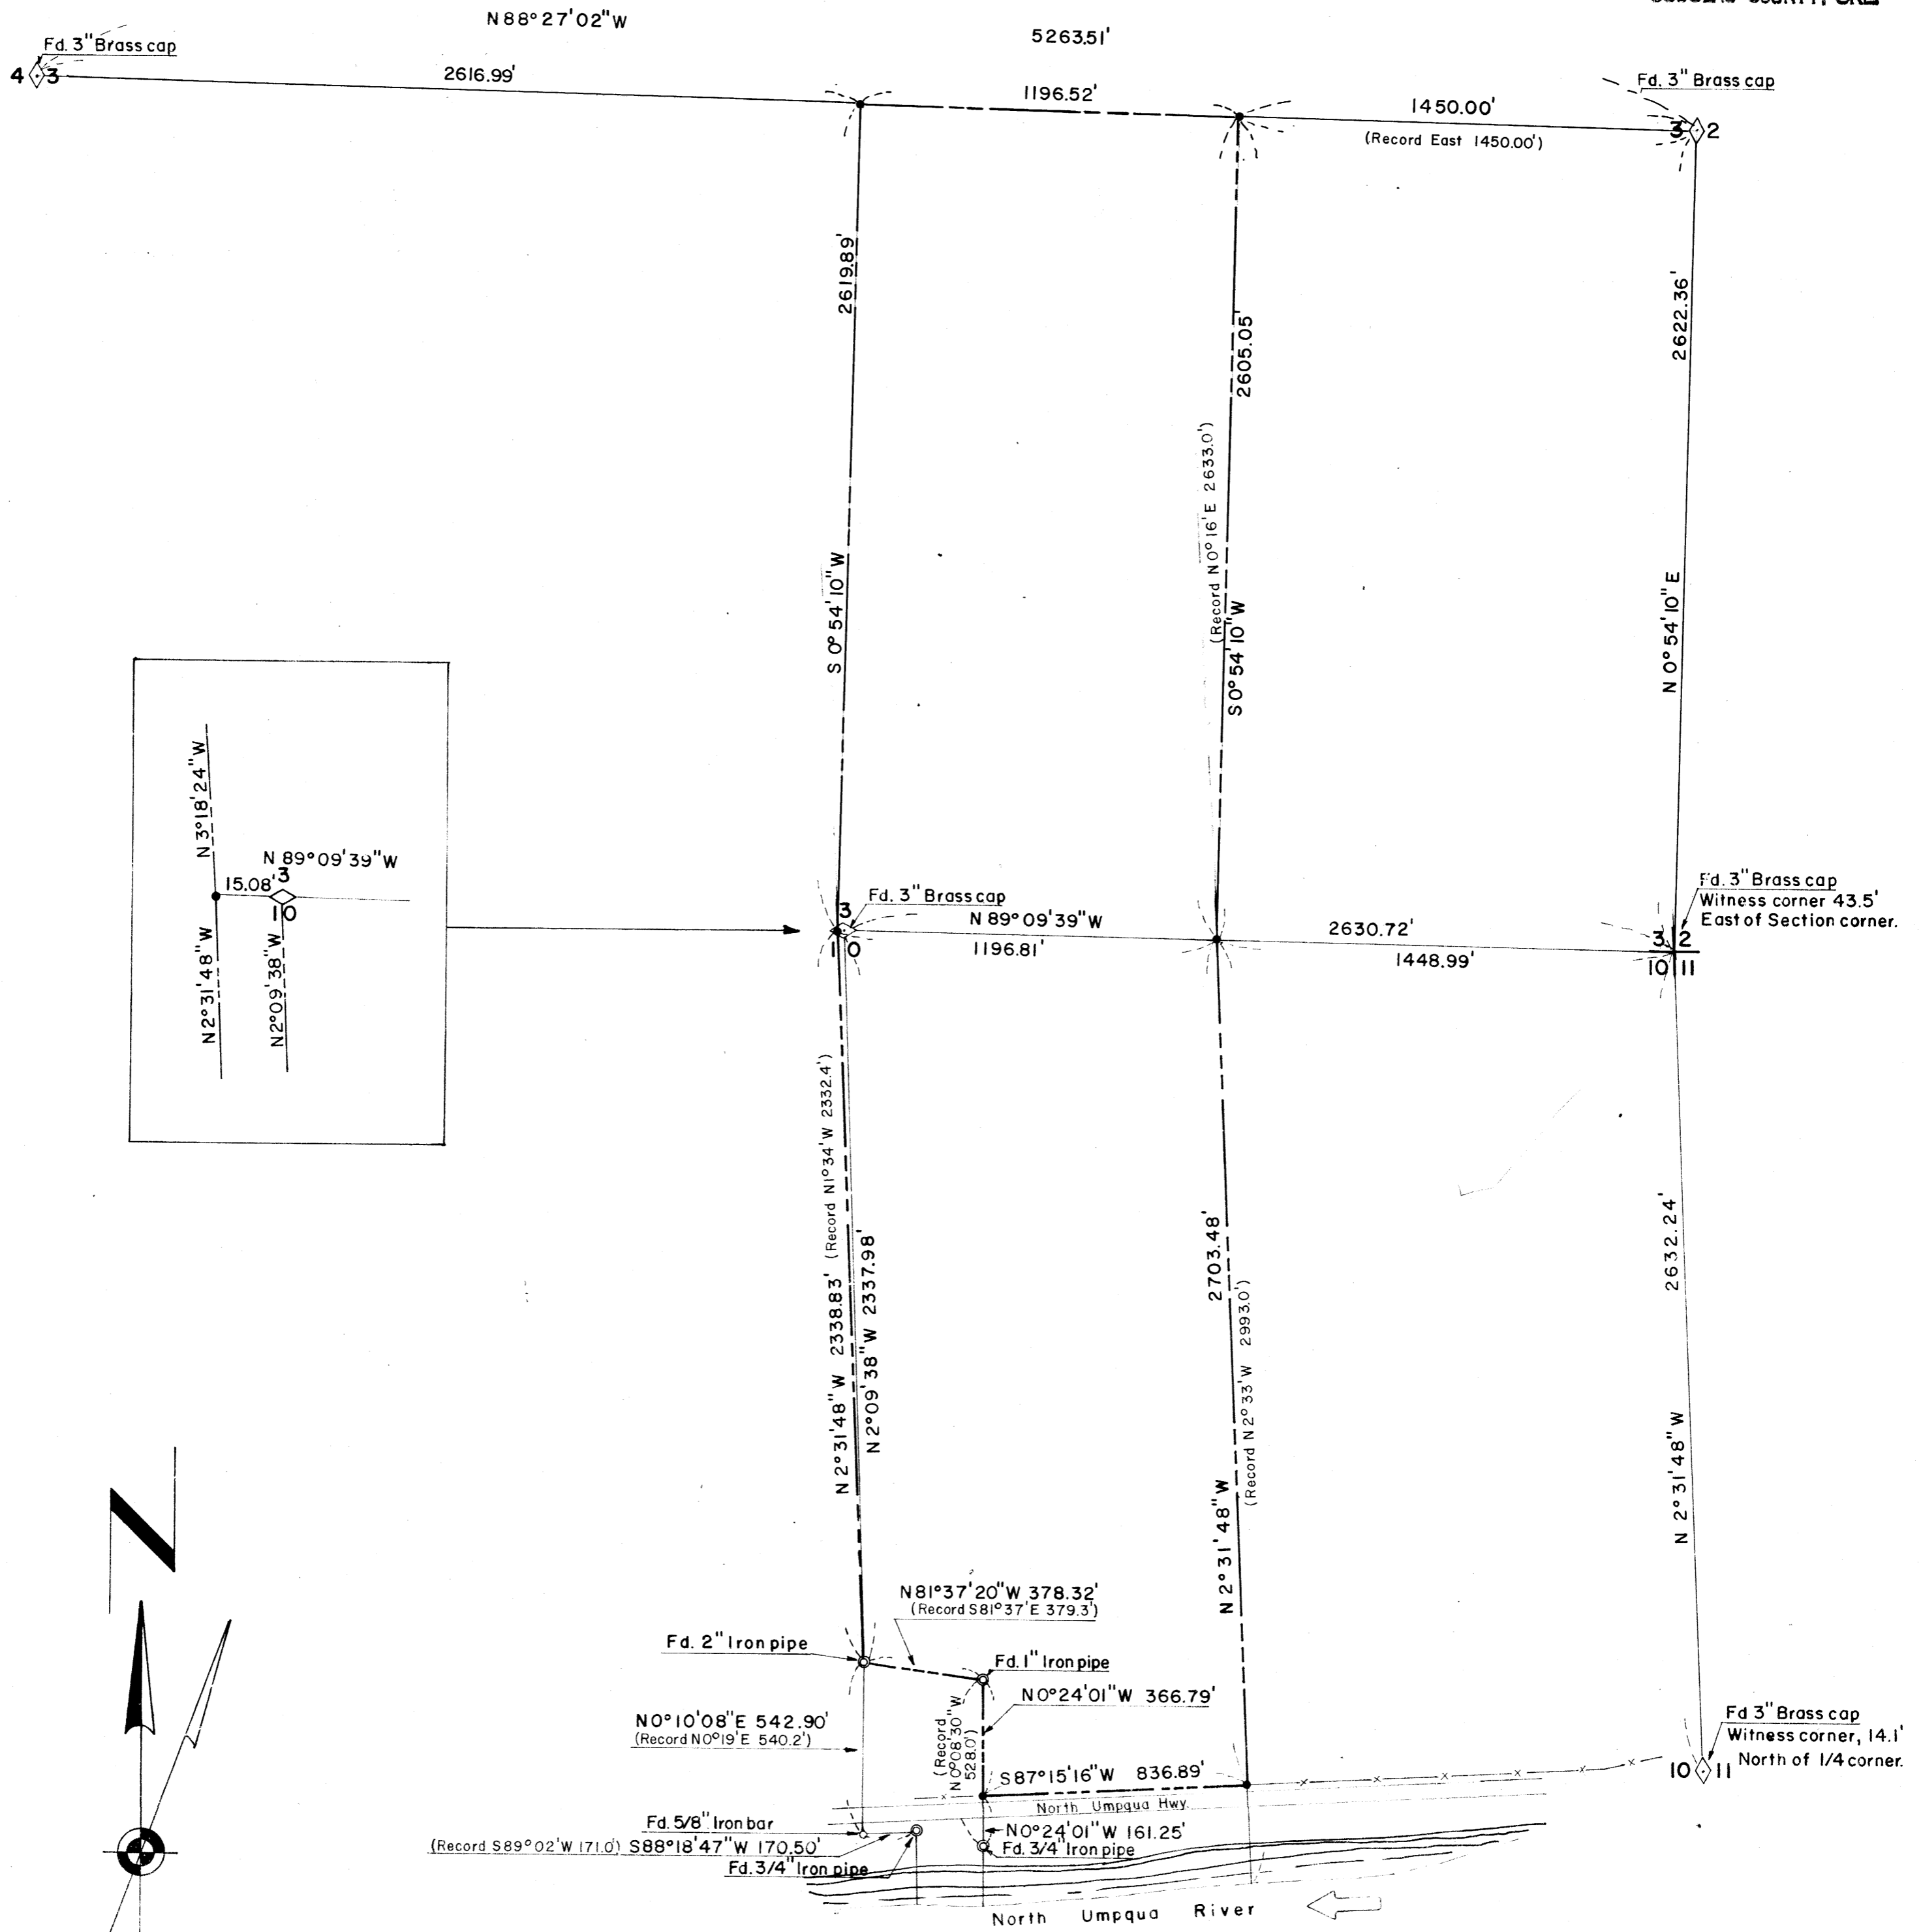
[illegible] COUNTY, ORE

N 88° 27' 02" W

5263.51'

Fd. 3" Brass cap

4 3

2616.99'

1196.52'

1450.00'

(Record East 1450.00')

Fd. 3" Brass cap

3 2

2619.89'

S 0° 54' 10" W

2605.05'

(Record N 0° 16' E 2633.0')

S 0° 54' 10" W

2622.36'

N 0° 54' 10" E

N 3° 18' 24" W

N 89° 09' 39" W

15.08'

3

10

N 2° 31' 48" W

N 2° 09' 38" W

Fd. 3" Brass cap

3

1 0

N 89° 09' 39" W

1196.81'

2630.72'

1448.99'

Fd. 3" Brass cap

Witness corner 43.5' East of Section corner.

3 2

10 11

N 2° 31' 48" W 2338.83' (Record N 1° 34' W 2332.4')

N 2° 09' 38" W 2337.98'

2703.48'

N 2° 31' 48" W

(Record N 2° 33' W 2993.0')

2632.24'

N 2° 31' 48" W

N 81° 37' 20" W 378.32'

(Record S 81° 37' E 379.3')

Fd. 2" Iron pipe

Fd. 1" Iron pipe

N 0° 24' 01" W 366.79'

N 0° 10' 08" E 542.90'

(Record N 0° 19' E 540.2')

(Record N 0° 08' 30" W 528.0')

S 87° 15' 16" W 836.89'

Fd 3" Brass cap

Witness corner, 14.1' North of 1/4 corner.

10 11

North Umpqua Hwy.

Fd. 5/8" Iron bar

(Record S 89° 02' W 171.0') S 88° 18' 47" W 170.50'

N 0° 24' 01" W 161.25'

Fd. 3/4" Iron pipe

Fd. 3/4" Iron pipe

North Umpqua River